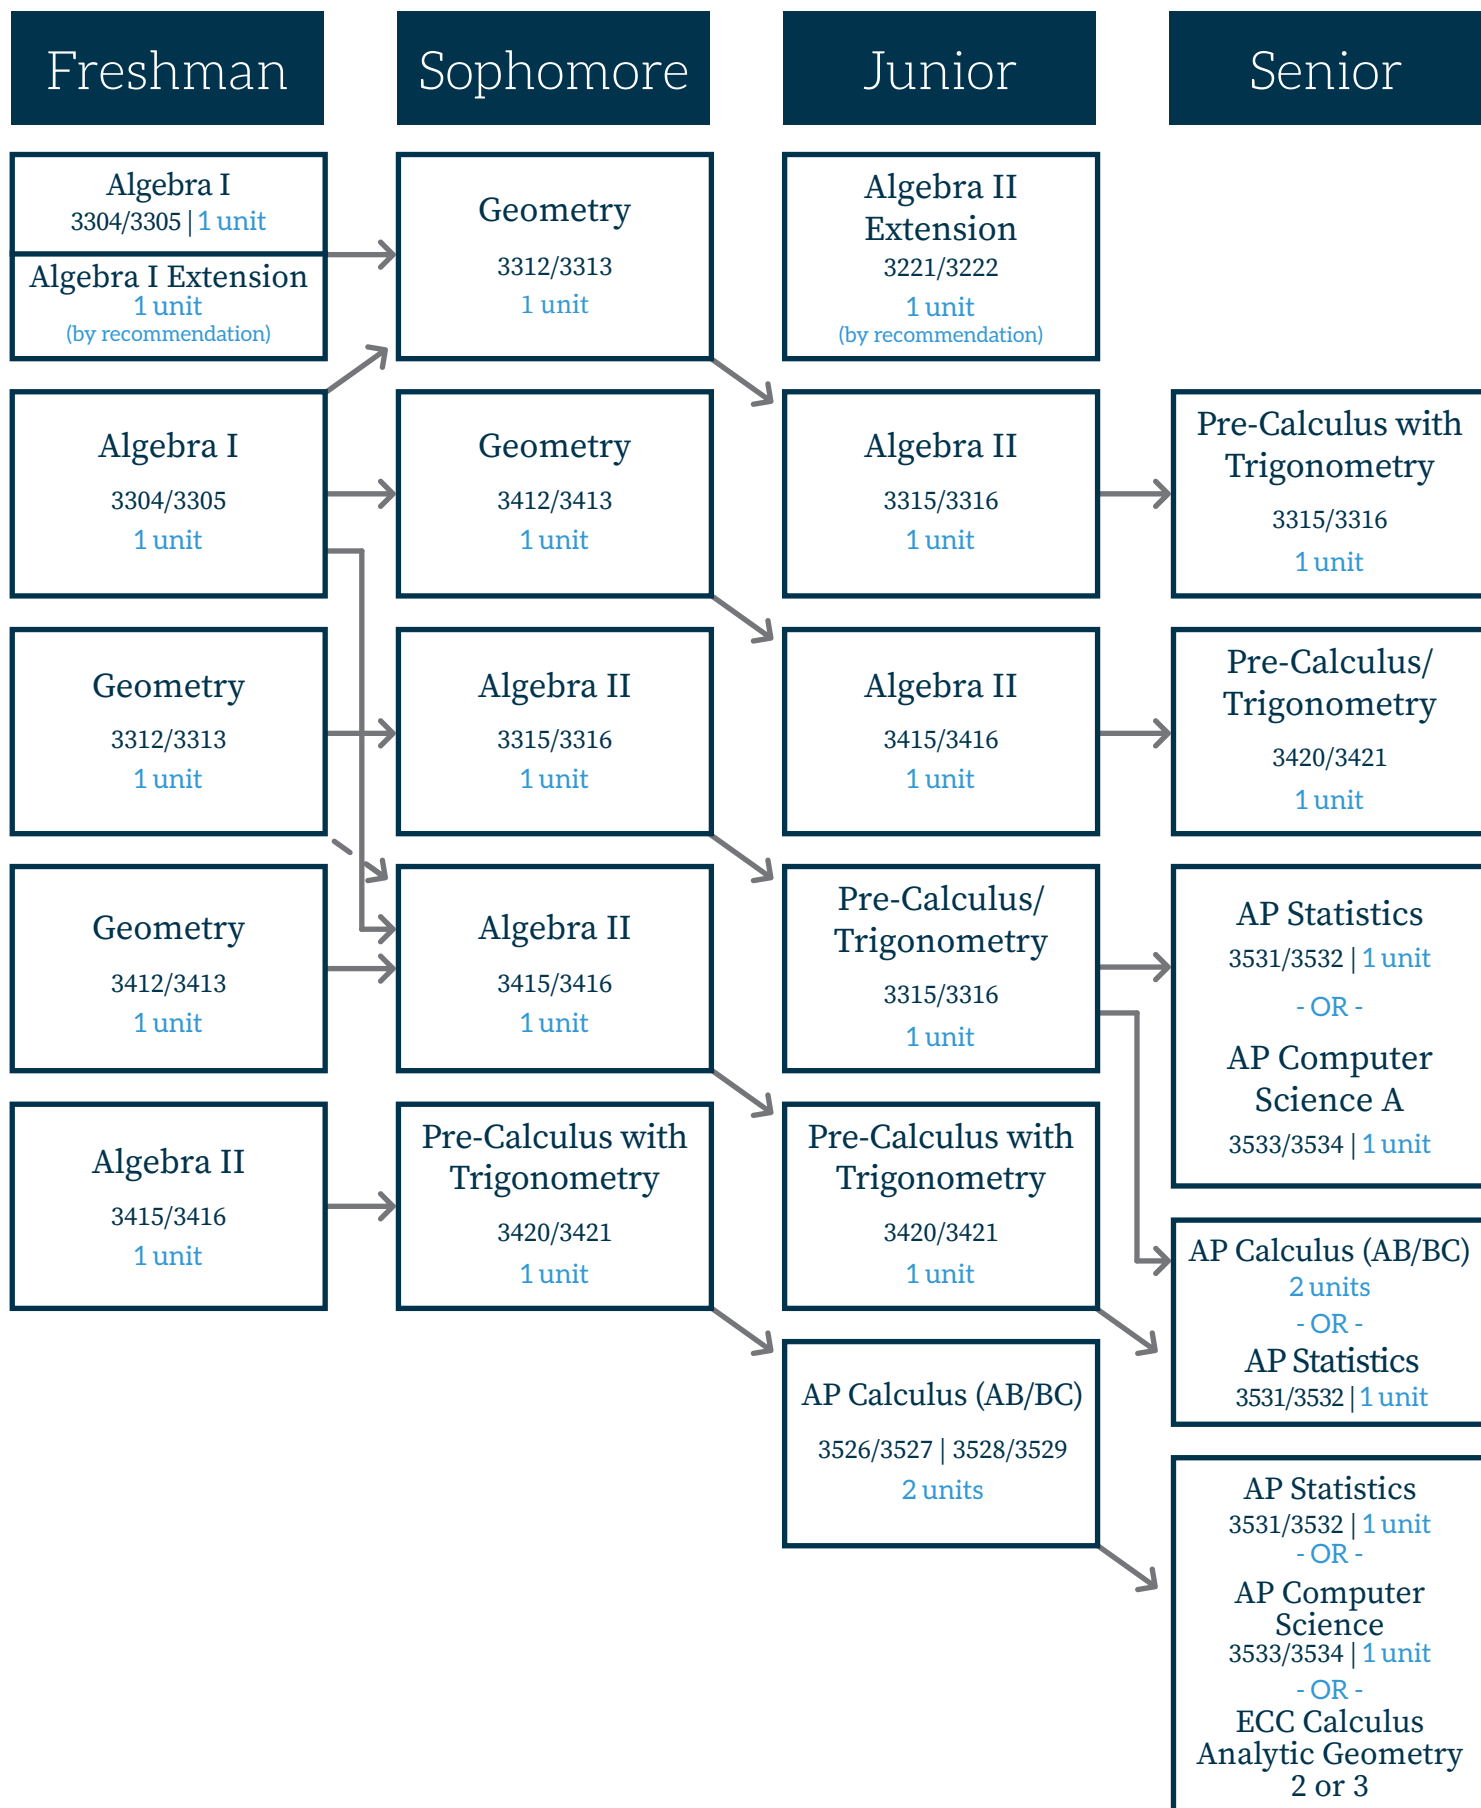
Freshman

Sophomore

Junior

Senior

Algebra I
3304/3305 | 1 unit

Algebra I Extension
1 unit
(by recommendation)

Algebra I
3304/3305
1 unit

Geometry
3312/3313
1 unit

Geometry
3412/3413
1 unit

Algebra II
3415/3416
1 unit

Geometry
3312/3313
1 unit

Geometry
3412/3413
1 unit

Algebra II
3315/3316
1 unit

Algebra II
3415/3416
1 unit

Pre-Calculus with Trigonometry
3420/3421
1 unit

Algebra II Extension
3221/3222
1 unit
(by recommendation)

Algebra II
3315/3316
1 unit

Algebra II
3415/3416
1 unit

Pre-Calculus/ Trigonometry
3315/3316
1 unit

Pre-Calculus with Trigonometry
3420/3421
1 unit

AP Calculus (AB/BC)
3526/3527 | 3528/3529
2 units

Pre-Calculus with Trigonometry
3315/3316
1 unit

Pre-Calculus/ Trigonometry
3420/3421
1 unit

AP Statistics
3531/3532 | 1 unit
- OR -
AP Computer Science A
3533/3534 | 1 unit

AP Calculus (AB/BC)
2 units
- OR -
AP Statistics
3531/3532 | 1 unit

AP Statistics
3531/3532 | 1 unit
- OR -
AP Computer Science
3533/3534 | 1 unit
- OR -
ECC Calculus Analytic Geometry 2 or 3